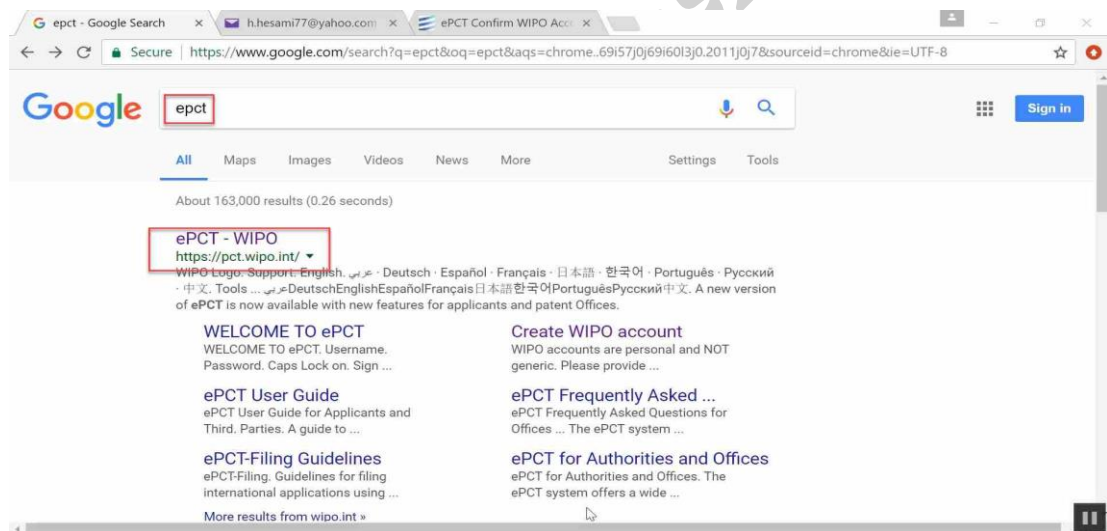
epct - Google Search × h.hesami77@yahoo.com × ePCT Confirm WIPO Acc ×

Secure | https://www.google.com/search?q=epct&oq=epct&aqs=chrome..69i57j0j69i60l3j0.2011j0j7&sourceid=chrome&ie=UTF-8

Google epct

Sign in

All Maps Images Videos News More Settings Tools

About 163,000 results (0.26 seconds)

ePCT - WIPO
https://pct.wipo.int/ ▾
WIPO Logo. Support. English. عربي · Deutsch · Español · Français · 日本語 · 한국어 · Português · Русский · 中文. Tools ... عربيDeutschEnglishEspañolFrançais日本語한국어PortuguêsРусский中文. A new version of ePCT is now available with new features for applicants and patent Offices.

WELCOME TO ePCT
WELCOME TO ePCT. Username. Password. Caps Lock on. Sign ...

Create WIPO account
WIPO accounts are personal and NOT generic. Please provide ...

ePCT User Guide
ePCT User Guide for Applicants and Third. Parties. A guide to ...

ePCT Frequently Asked ...
ePCT Frequently Asked Questions for Offices ... The ePCT system ...

ePCT-Filing Guidelines
ePCT-Filing. Guidelines for filing international applications using ...

ePCT for Authorities and Offices
ePCT for Authorities and Offices. The ePCT system offers a wide ...

More results from wipo.int »